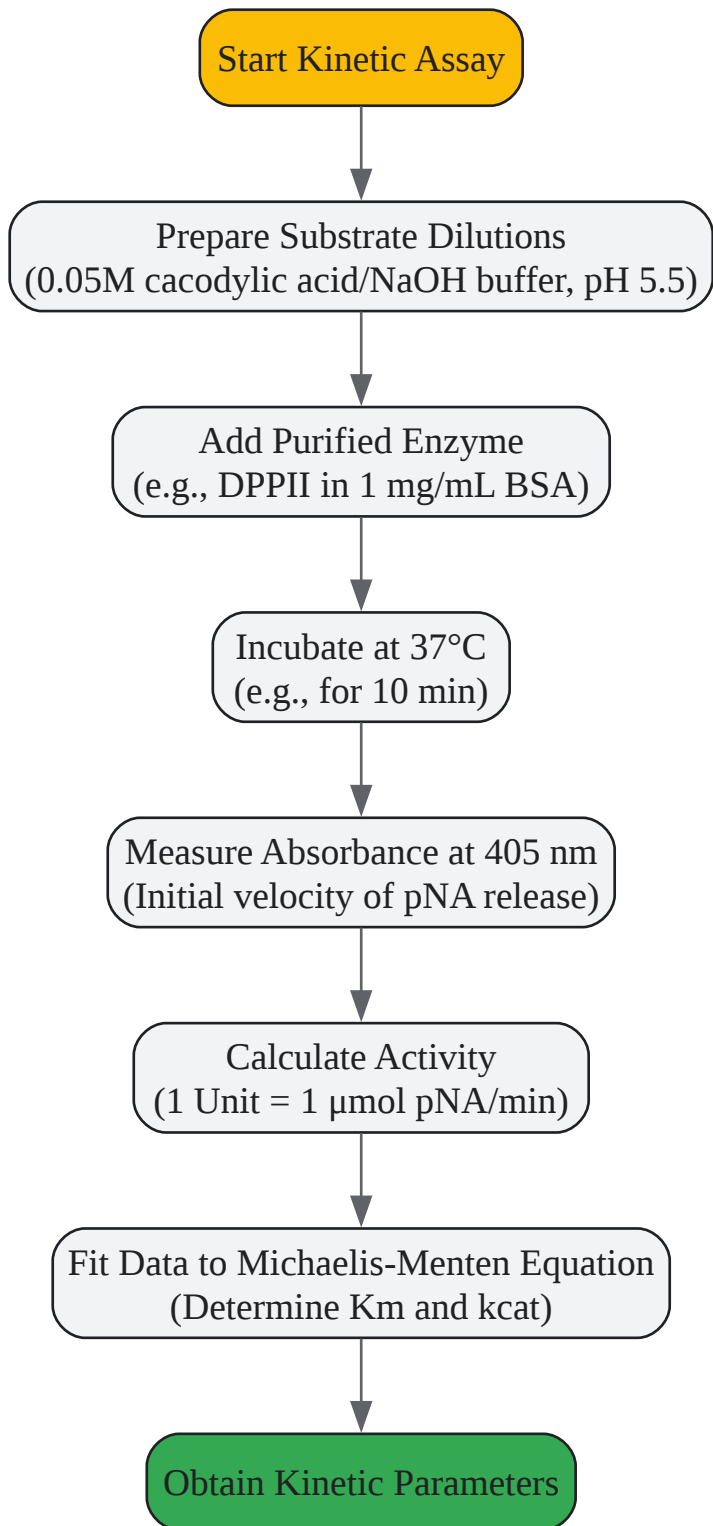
Start Kinetic Assay

Prepare Substrate Dilutions
(0.05M cacodylic acid/NaOH buffer, pH 5.5)

Add Purified Enzyme
(e.g., DPPII in 1 mg/mL BSA)

Incubate at 37°C
(e.g., for 10 min)

Measure Absorbance at 405 nm
(Initial velocity of pNA release)

Calculate Activity
(1 Unit = 1 μmol pNA/min)

Fit Data to Michaelis-Menten Equation
(Determine Km and kcat)

Obtain Kinetic Parameters